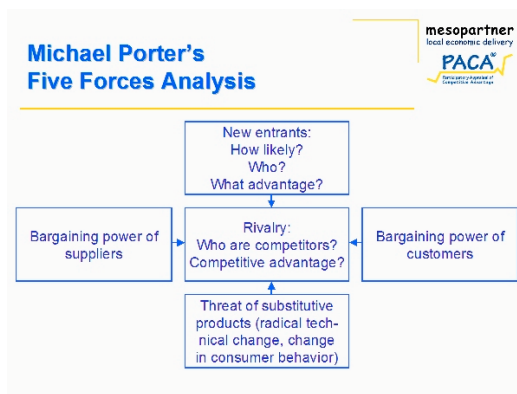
Michael Porter's Five Forces Analysis

mesopartner
local economic delivery

PACA®
Participatory Appraisal of Competitive Advantage

New entrants:
How likely?
Who?
What advantage?

Bargaining power of suppliers

Rivalry:
Who are competitors?
Competitive advantage?

Bargaining power of customers

Threat of substitutive products (radical technical change, change in consumer behavior)